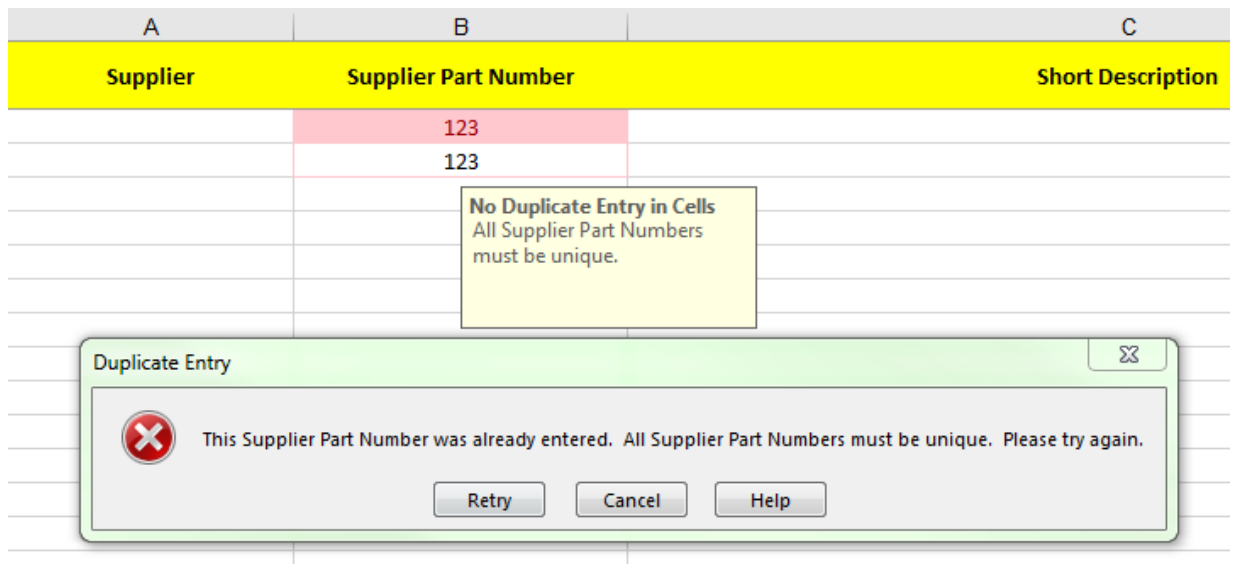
| A | B | C |
|---|---|---|
| Supplier | Supplier Part Number | Short Description |
| | 123 | |
| | 123 | |

No Duplicate Entry in Cells
All Supplier Part Numbers must be unique.

Duplicate Entry

This Supplier Part Number was already entered. All Supplier Part Numbers must be unique. Please try again.

Retry Cancel Help